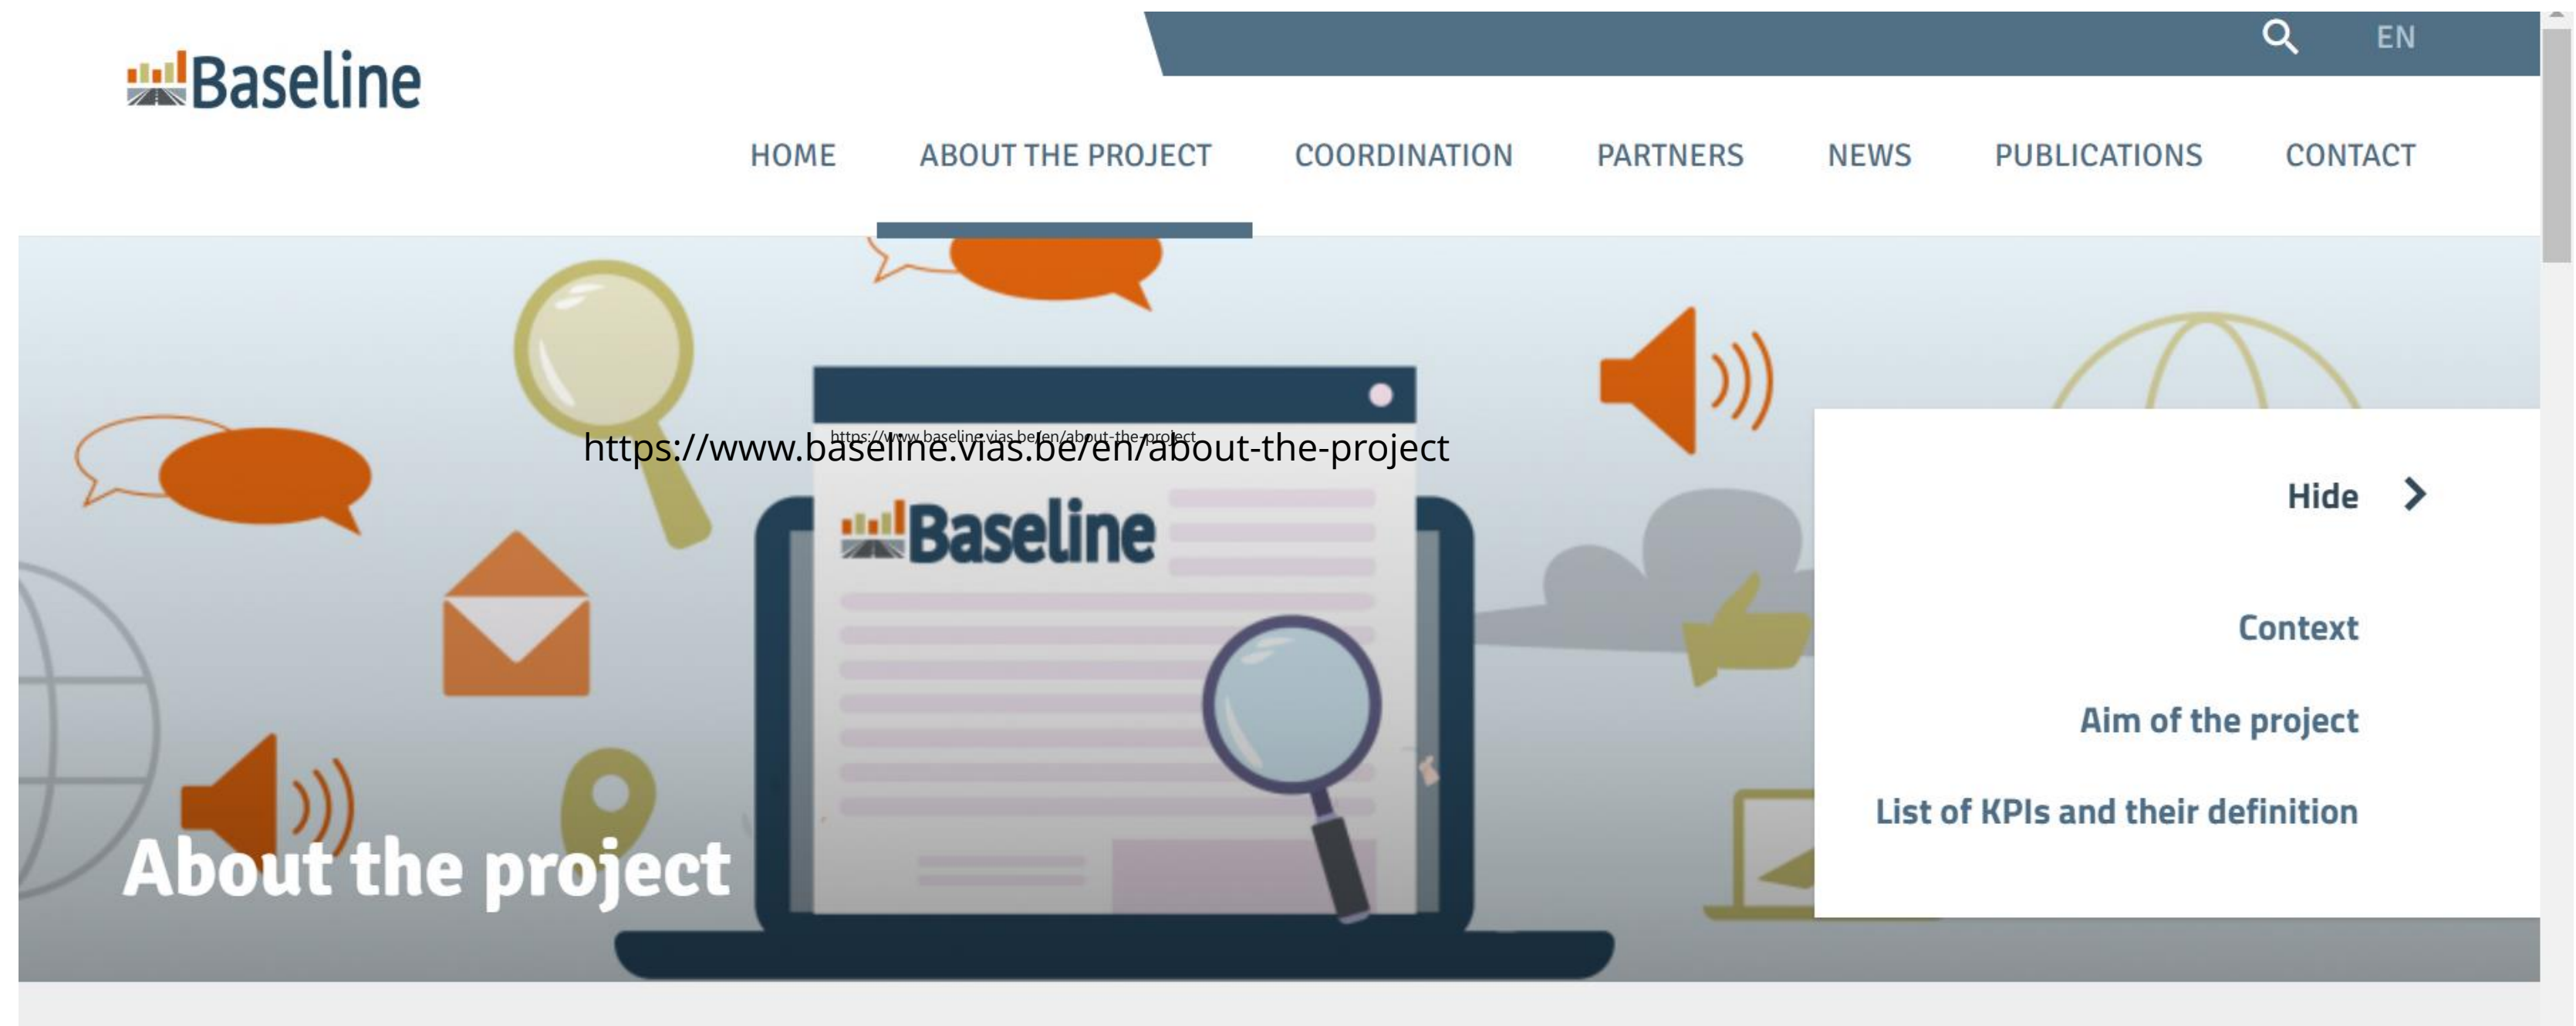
Baseline

EN

HOME ABOUT THE PROJECT COORDINATION PARTNERS NEWS PUBLICATIONS CONTACT

https://www.baseline.vias.be/en/about-the-project

https://www.baseline.vias.be/en/about-the-project

Baseline

Hide

Context

Aim of the project

List of KPIs and their definition

About the project